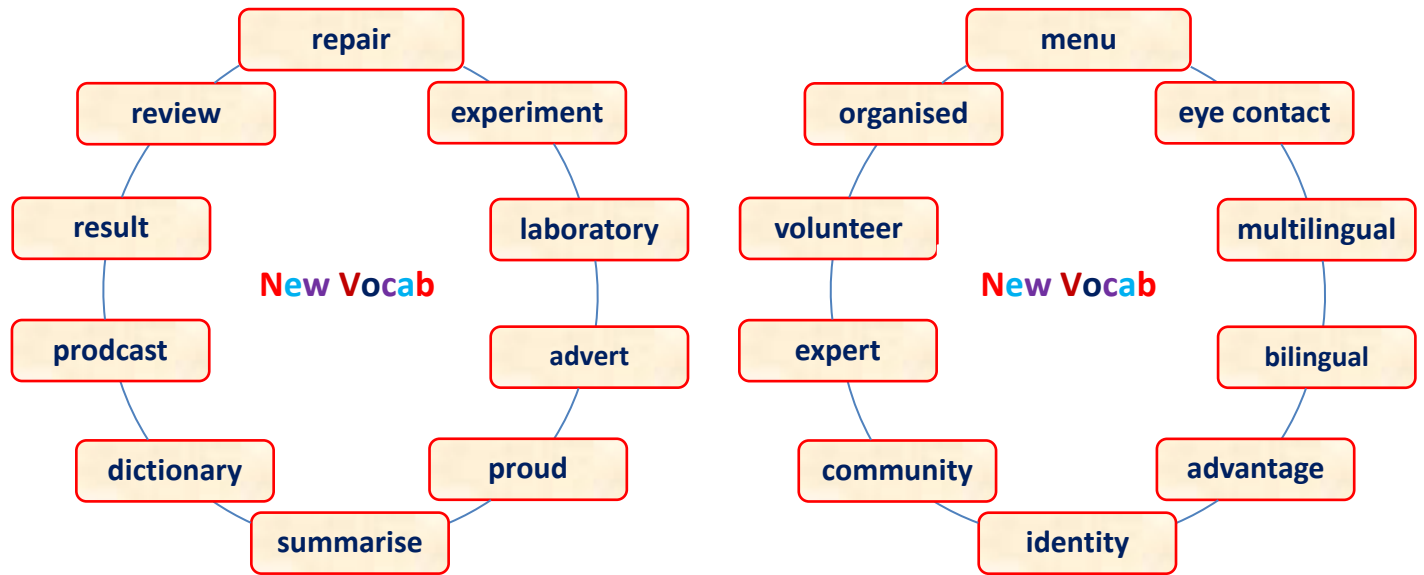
repair
review
experiment
result
laboratory
New Vocab
prodcast
advert
dictionary
proud
summarise

menu
organised
eye contact
volunteer
multilingual
New Vocab
expert
bilingual
community
advantage
identity